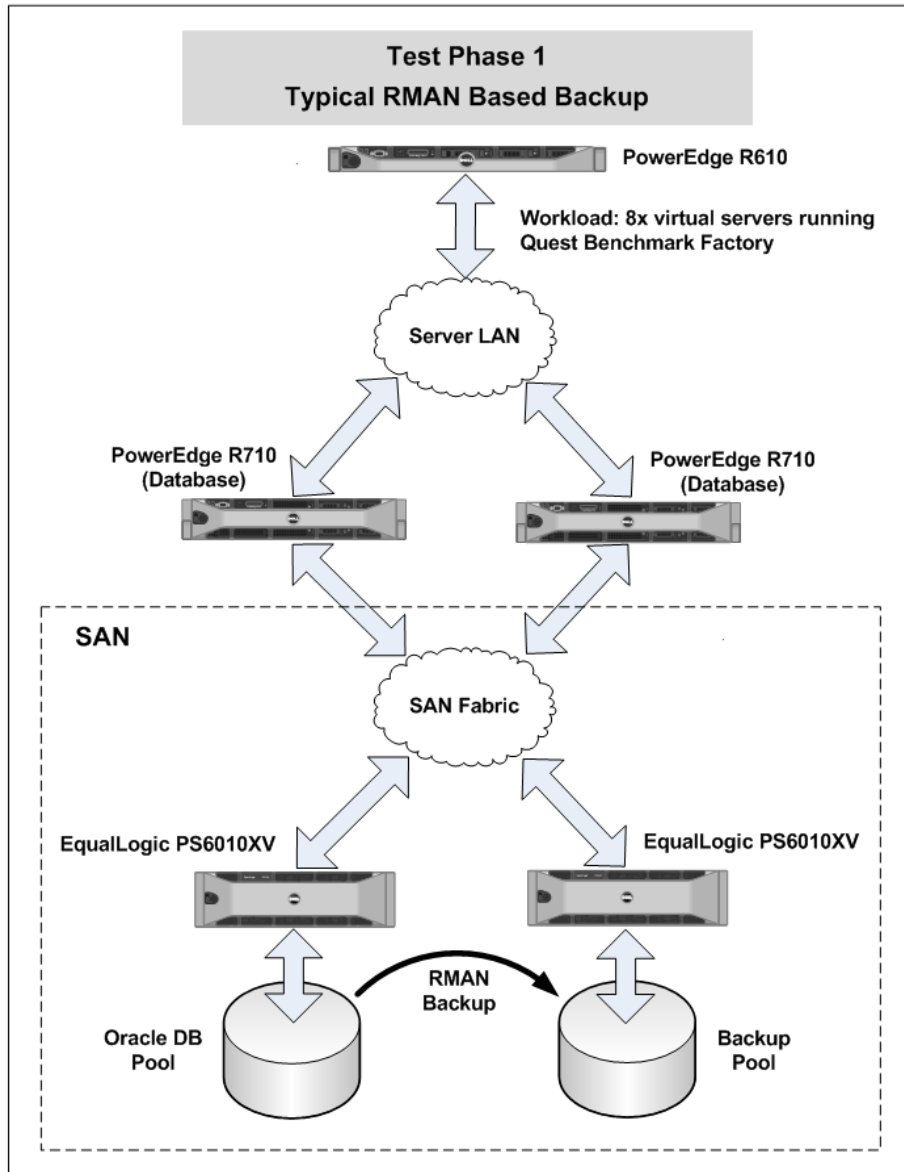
Test Phase 1
Typical RMAN Based Backup

PowerEdge R610

Workload: 8x virtual servers running Quest Benchmark Factory

Server LAN

PowerEdge R710 (Database)

PowerEdge R710 (Database)

SAN

SAN Fabric

EqualLogic PS6010XV

EqualLogic PS6010XV

RMAN Backup

Oracle DB Pool

Backup Pool